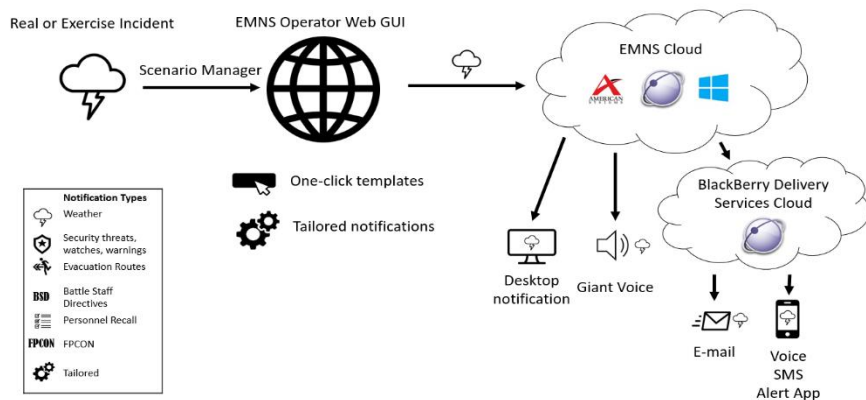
Real or Exercise Incident

EMNS Operator Web GUI

Scenario Manager

One-click templates

Tailored notifications

EMNS Cloud

AMERICAN

BlackBerry Delivery Services Cloud

Desktop notification

Giant Voice

E-mail

Voice
SMS
Alert App

Notification Types

Weather

Security threats, watches, warnings

Evacuation Routes

BSD Battle Staff Directives

Personnel Recall

FPCON FPCON

Tailored